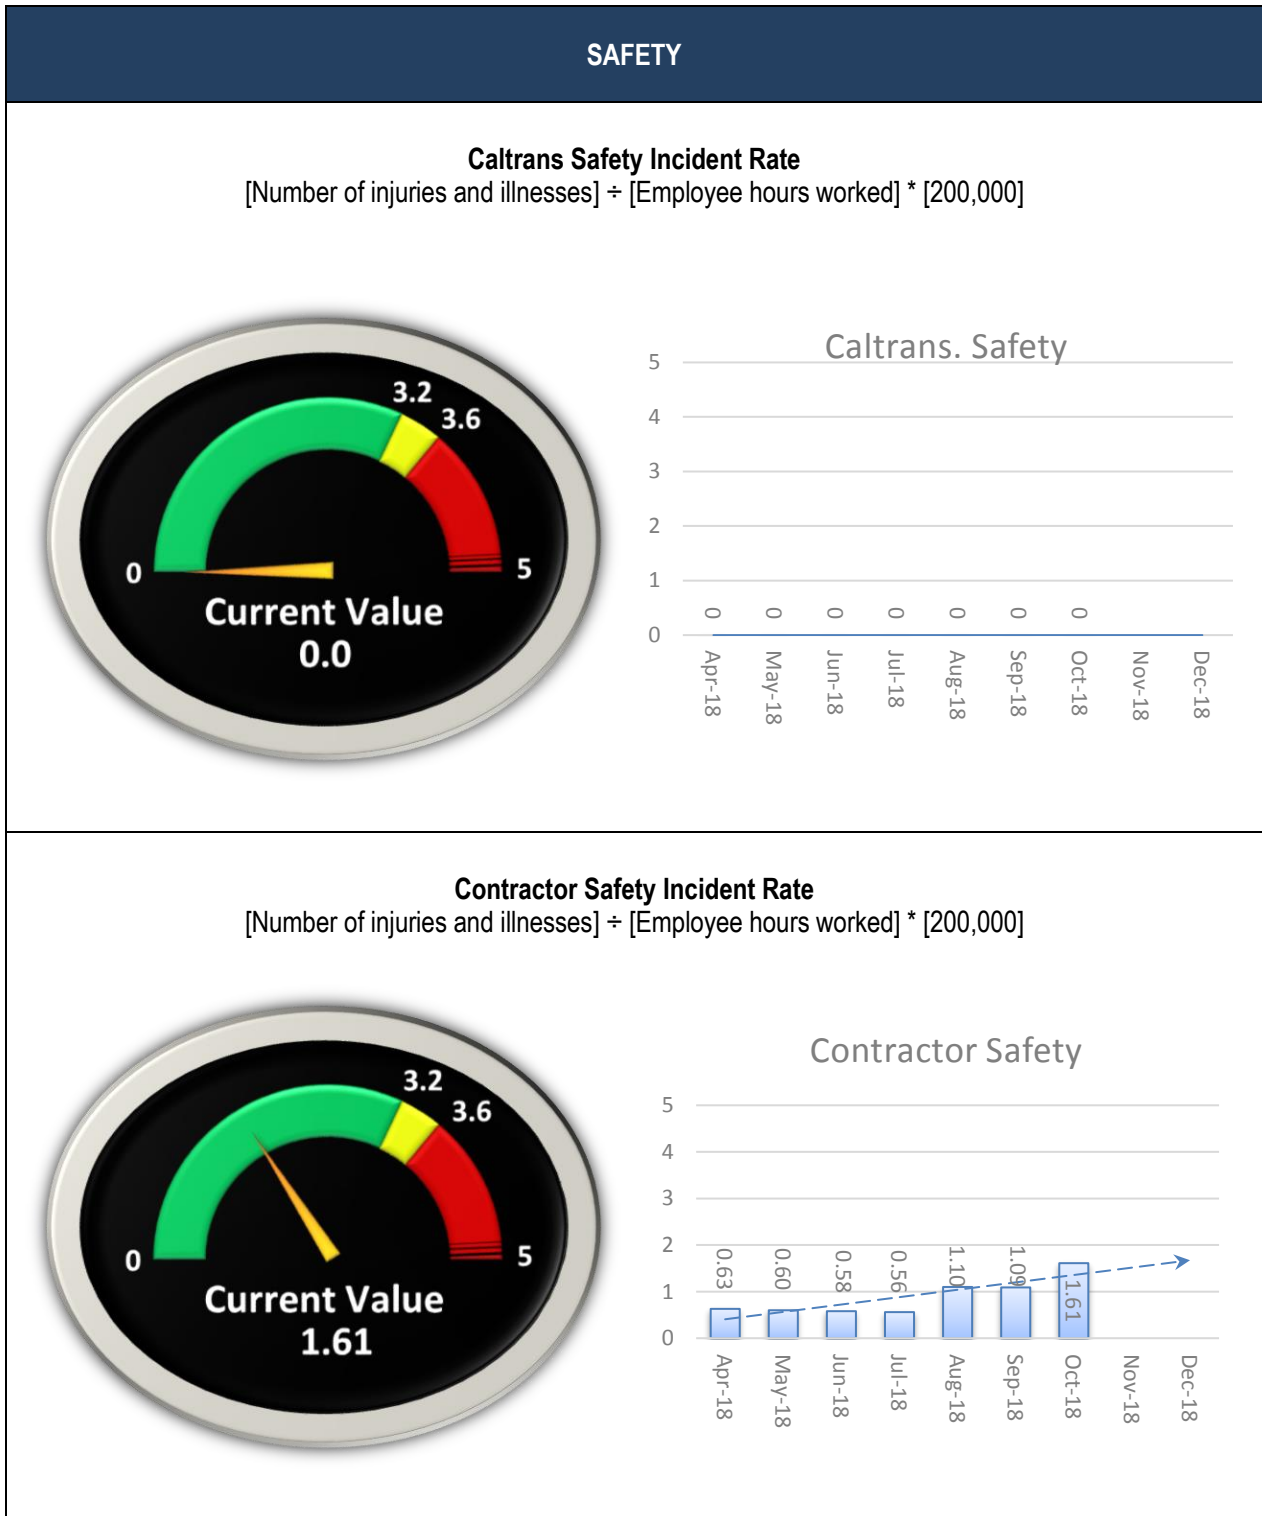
SAFETY

**Caltrans Safety Incident Rate**
[Number of injuries and illnesses] ÷ [Employee hours worked] * [200,000]

3.2
3.6
0
5
Current Value
0.0

Caltrans. Safety

5
4
3
2
1
0

0 0 0 0 0 0 0

Apr-18
May-18
Jun-18
Jul-18
Aug-18
Sep-18
Oct-18
Nov-18
Dec-18

**Contractor Safety Incident Rate**
[Number of injuries and illnesses] ÷ [Employee hours worked] * [200,000]

3.2
3.6
0
5
Current Value
1.61

Contractor Safety

5
4
3
2
1
0

0.63 0.60 0.58 0.56 1.10 1.09 1.61

Apr-18
May-18
Jun-18
Jul-18
Aug-18
Sep-18
Oct-18
Nov-18
Dec-18